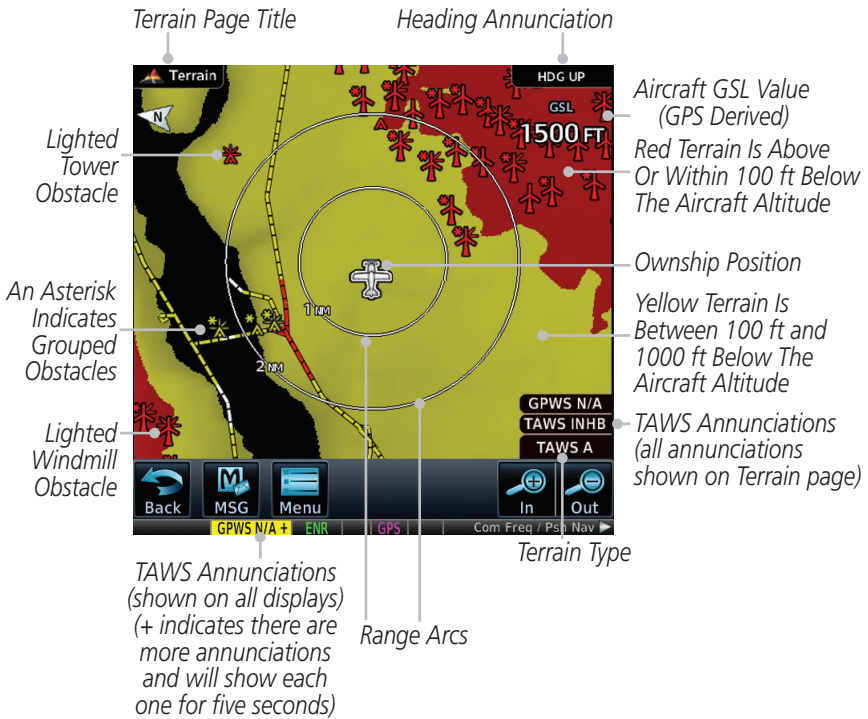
Terrain Page Title

Heading Annunciation

Terrain

HDG UP

N

GSL

1500 FT

Aircraft GSL Value (GPS Derived)

Red Terrain Is Above Or Within 100 ft Below The Aircraft Altitude

Lighted Tower Obstacle

Ownship Position

1 NM

2 NM

An Asterisk Indicates Grouped Obstacles

Yellow Terrain Is Between 100 ft and 1000 ft Below The Aircraft Altitude

GPWS N/A

TAWS INHB

TAWS A

TAWS Annunciations (all annunciations shown on Terrain page)

Lighted Windmill Obstacle

Back

MSG

Menu

In

Out

GPWS N/A +

ENR

GPS

Com Freq / Psn Nav

Terrain Type

TAWS Annunciations (shown on all displays) (+ indicates there are more annunciations and will show each one for five seconds)

Range Arcs